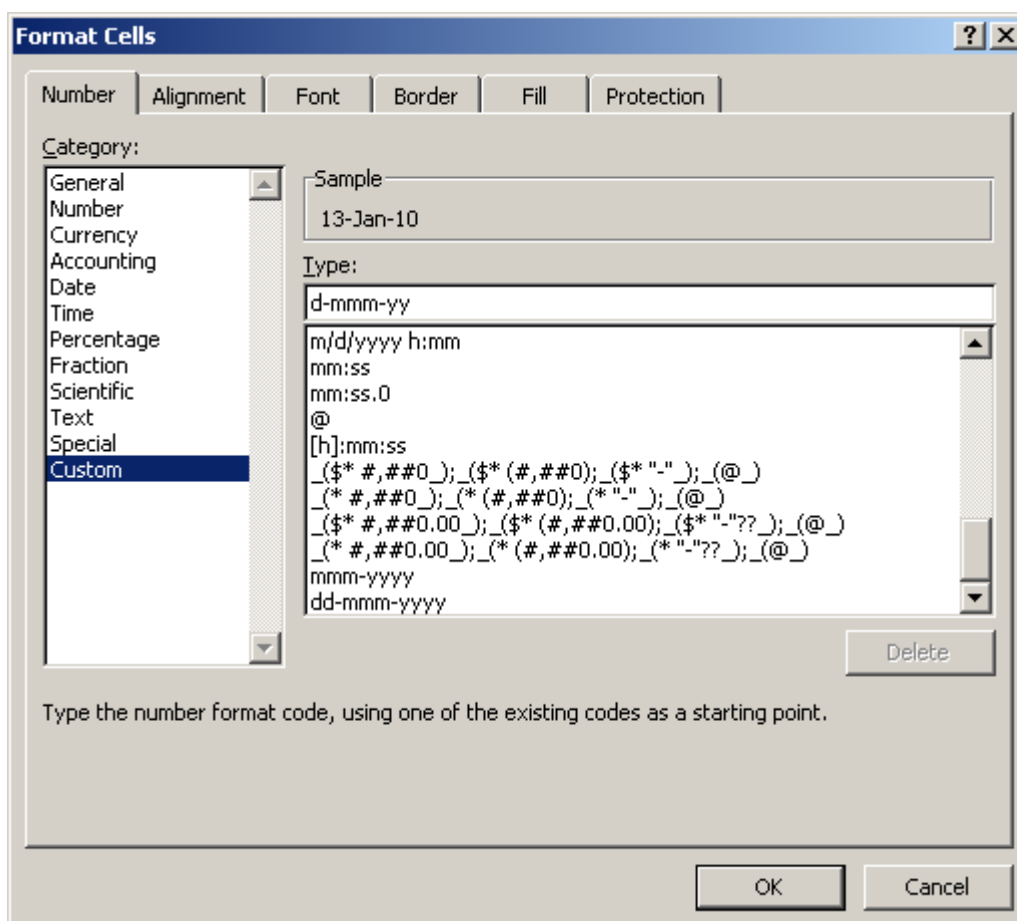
Format Cells

? X

Number | Alignment | Font | Border | Fill | Protection

Category:

General
Number
Currency
Accounting
Date
Time
Percentage
Fraction
Scientific
Text
Special
Custom

Sample

13-Jan-10

Type:

d-mmm-yy

m/d/yyyy h:mm
mm:ss
mm:ss.0
@
[h]:mm:ss
_($* #,##0_);_($* (#,##0);_($* "-"_);_(@_)
_(* #,##0_);_(* (#,##0);_(* "-"_);_(@_)
_($* #,##0.00_);_($* (#,##0.00);_($* "-"??_);_(@_)
_(* #,##0.00_);_(* (#,##0.00);_(* "-"??_);_(@_)
mmm-yyyy
dd-mmm-yyyy

Delete

Type the number format code, using one of the existing codes as a starting point.

OK

Cancel